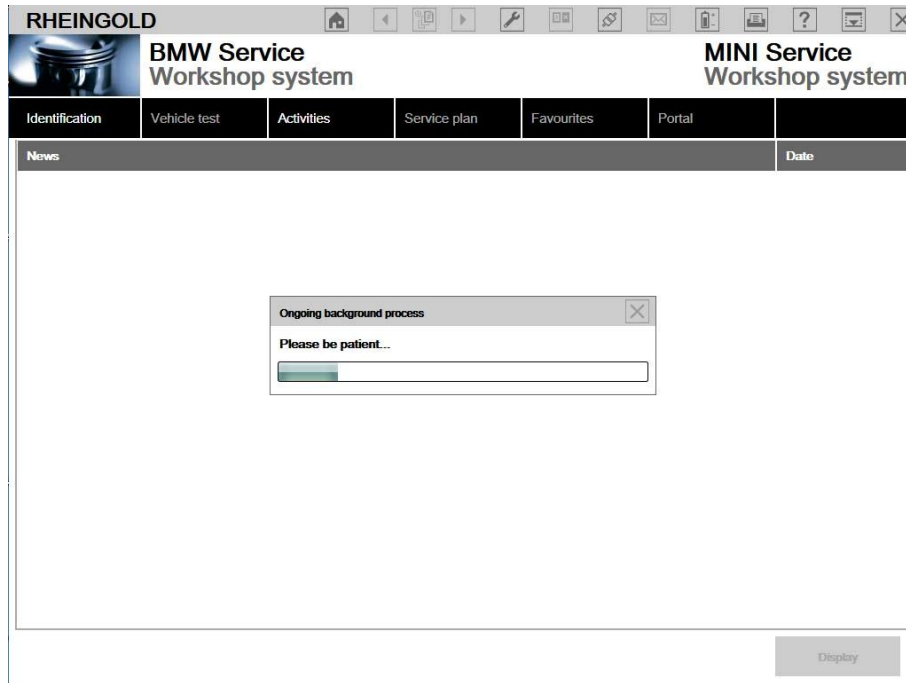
RHEINGOLD

BMW Service
Workshop system

MINI Service
Workshop system

Identification | Vehicle test | Activities | Service plan | Favourites | Portal

| News | Date |
|---|---|

Ongoing background process

Please be patient...

Display